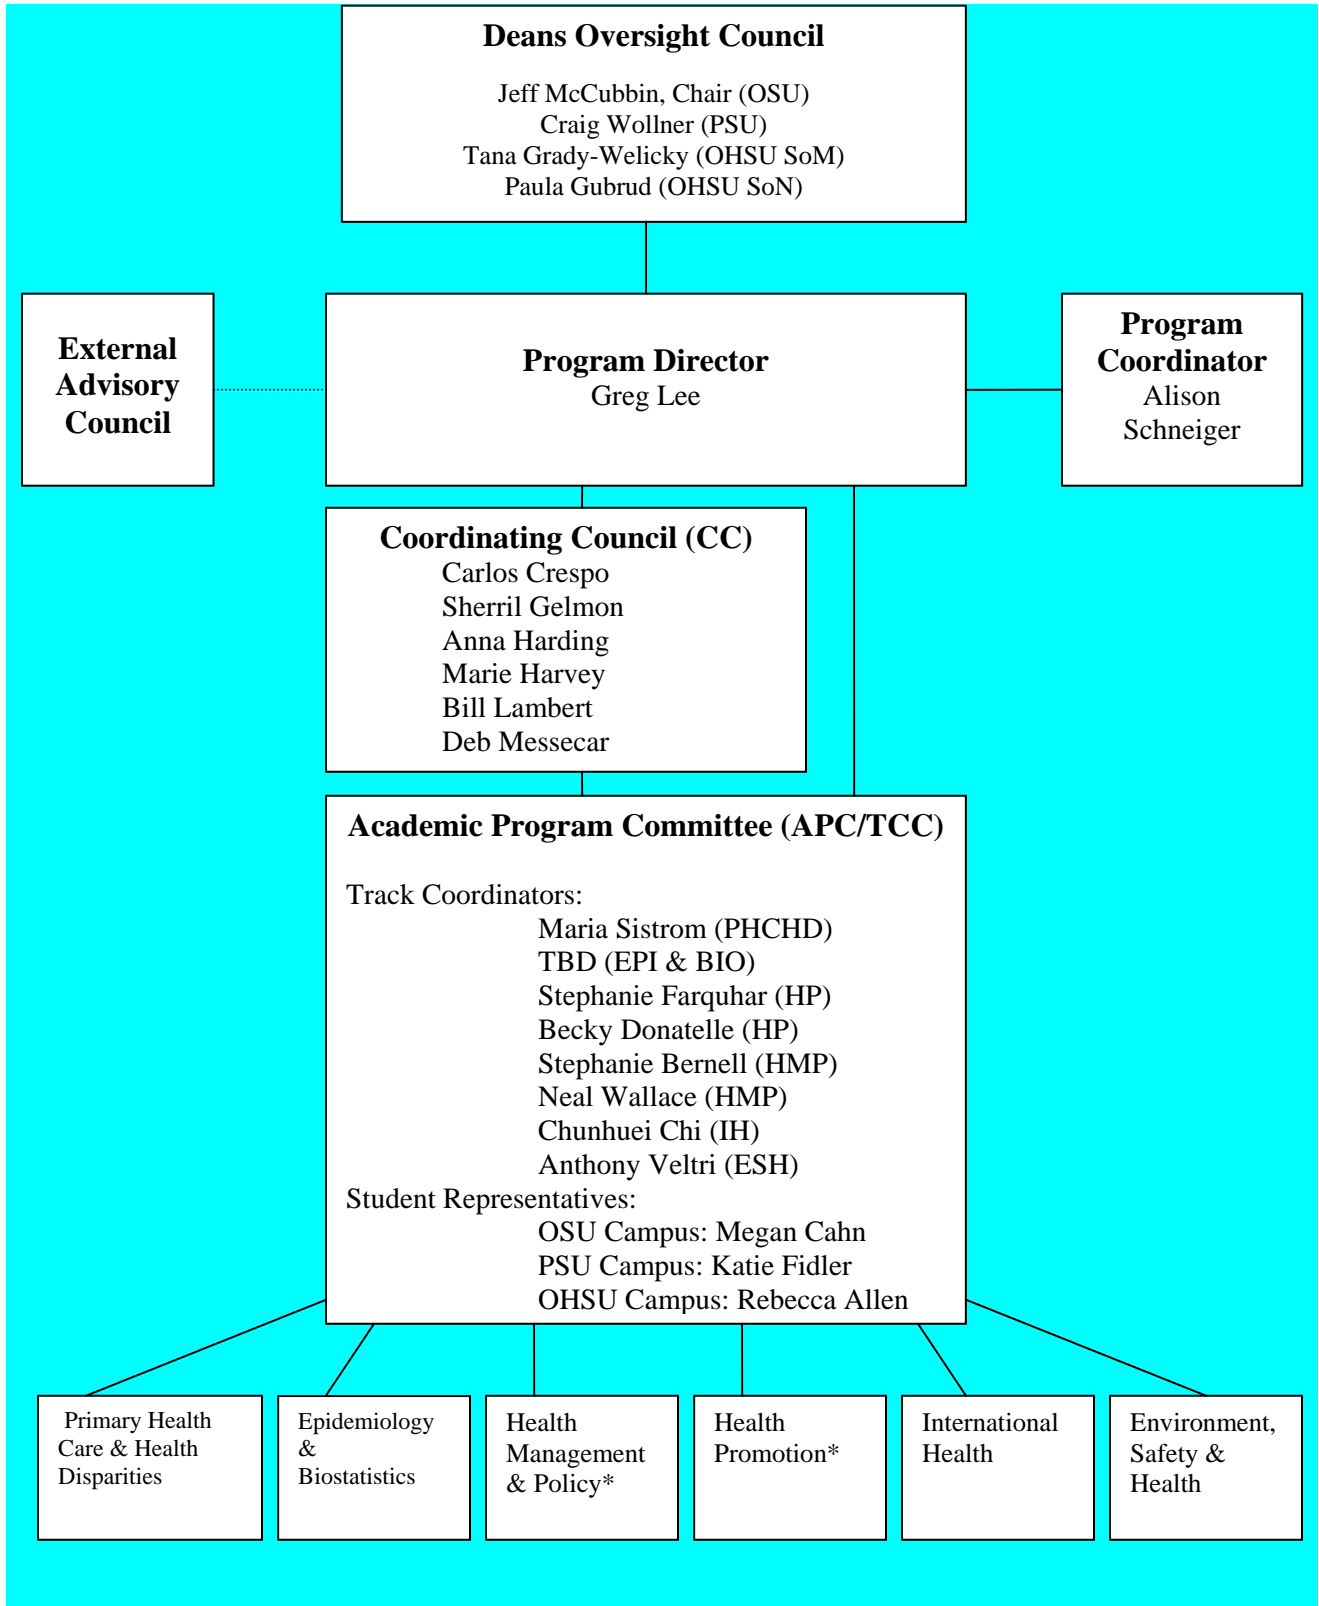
Deans Oversight Council

Jeff McCubbin, Chair (OSU)
Craig Wollner (PSU)
Tana Grady-Welicky (OHSU SoM)
Paula Gubrud (OHSU SoN)

External Advisory Council

Program Director
Greg Lee

Program Coordinator
Alison Schneiger

Coordinating Council (CC)
Carlos Crespo
Sherril Gelmon
Anna Harding
Marie Harvey
Bill Lambert
Deb Messecar

Academic Program Committee (APC/TCC)

Track Coordinators:
Maria Sistrom (PHCHD)
TBD (EPI & BIO)
Stephanie Farquhar (HP)
Becky Donatelle (HP)
Stephanie Bernell (HMP)
Neal Wallace (HMP)
Chunhuei Chi (IH)
Anthony Veltri (ESH)
Student Representatives:
OSU Campus: Megan Cahn
PSU Campus: Katie Fidler
OHSU Campus: Rebecca Allen

Primary Health Care & Health Disparities

Epidemiology & Biostatistics

Health Management & Policy*

Health Promotion*

International Health

Environment, Safety & Health